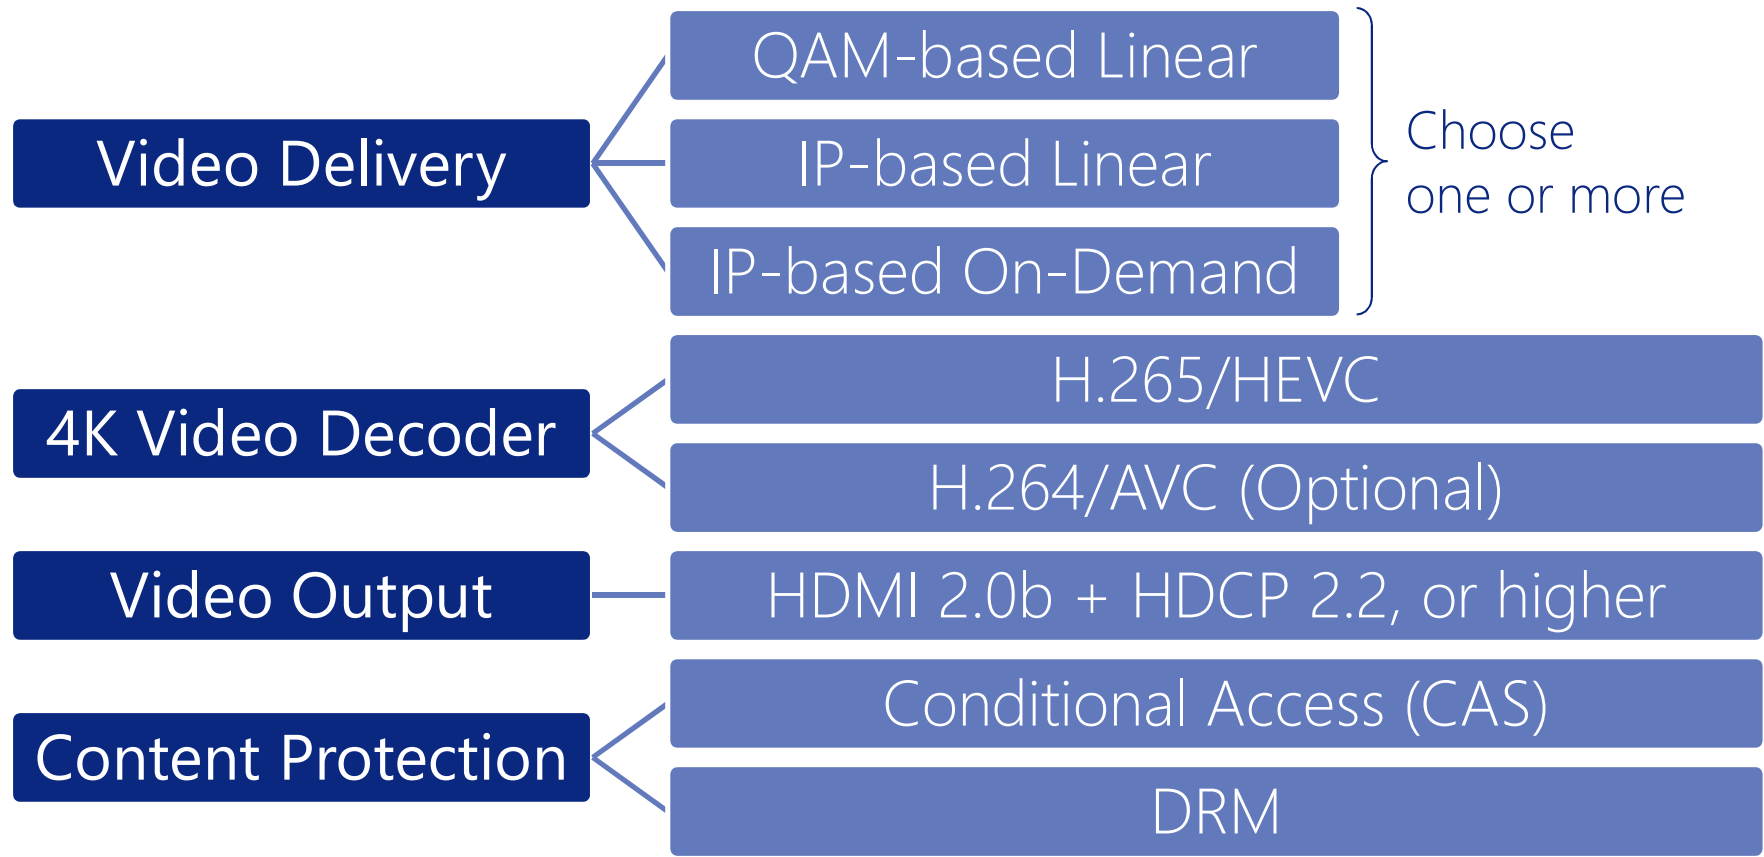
Video Delivery

QAM-based Linear

IP-based Linear

IP-based On-Demand

Choose one or more

4K Video Decoder

H.265/HEVC

H.264/AVC (Optional)

Video Output

HDMI 2.0b + HDCP 2.2, or higher

Content Protection

Conditional Access (CAS)

DRM